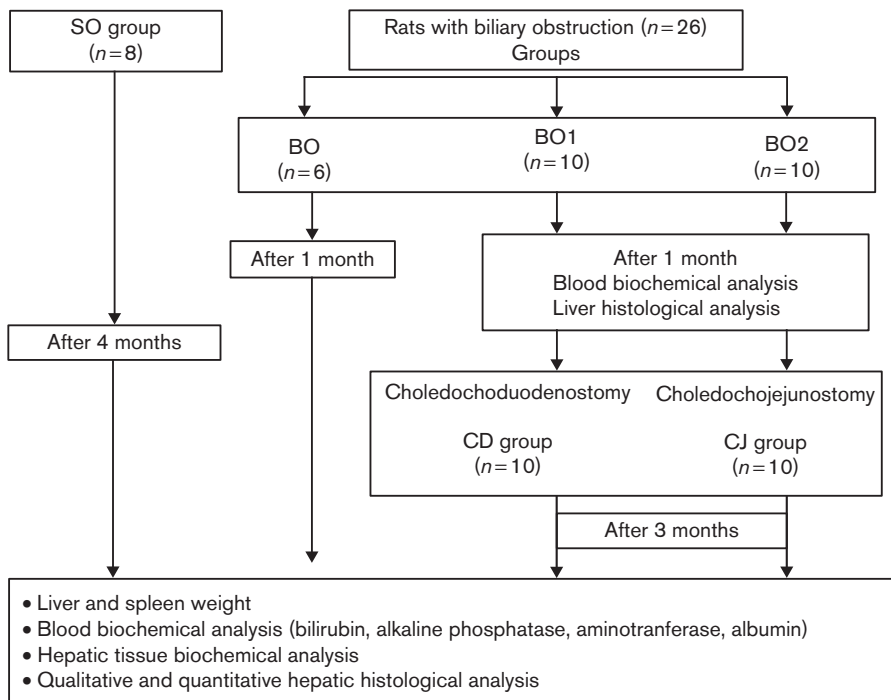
SO group
($n=8$)

Rats with biliary obstruction ($n=26$)
Groups

BO
($n=6$)

BO1
($n=10$)

BO2
($n=10$)

After 1 month

After 1 month
Blood biochemical analysis
Liver histological analysis

After 4 months

Choledochoduodenostomy

CD group
($n=10$)

Choledochojejunostomy

CJ group
($n=10$)

After 3 months

• Liver and spleen weight
• Blood biochemical analysis (bilirubin, alkaline phosphatase, aminotranferase, albumin)
• Hepatic tissue biochemical analysis
• Qualitative and quantitative hepatic histological analysis